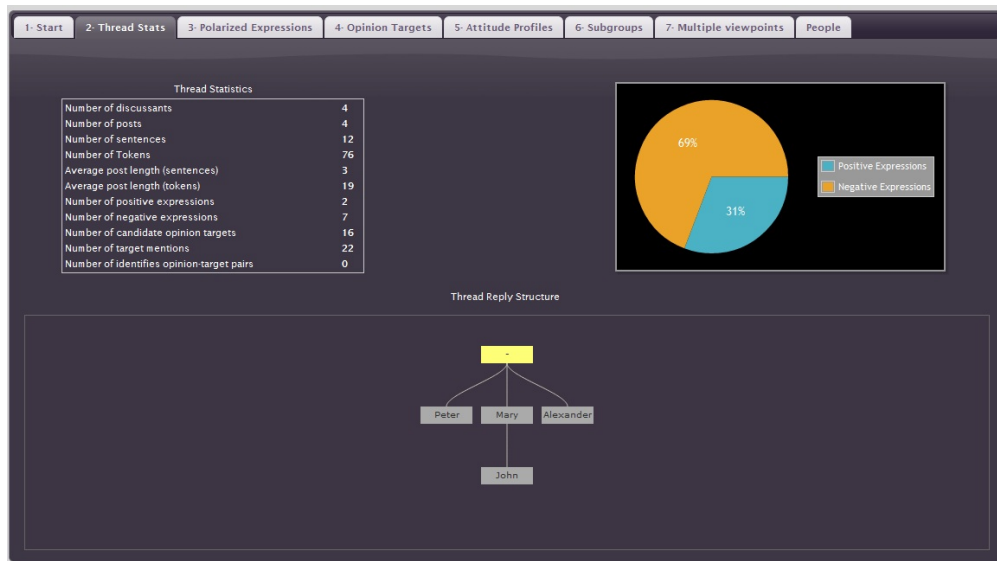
1- Start | 2- Thread Stats | 3- Polarized Expressions | 4- Opinion Targets | 5- Attitude Profiles | 6- Subgroups | 7- Multiple viewpoints | People

Thread Statistics

| | |
|---|---|
| Number of discussants | 4 |
| Number of posts | 4 |
| Number of sentences | 12 |
| Number of Tokens | 76 |
| Average post length (sentences) | 3 |
| Average post length (tokens) | 19 |
| Number of positive expressions | 2 |
| Number of negative expressions | 7 |
| Number of candidate opinion targets | 16 |
| Number of target mentions | 22 |
| Number of identifies opinion-target pairs | 0 |

69%
31%
Positive Expressions
Negative Expressions

Thread Reply Structure

-
Peter
Mary
Alexander
John